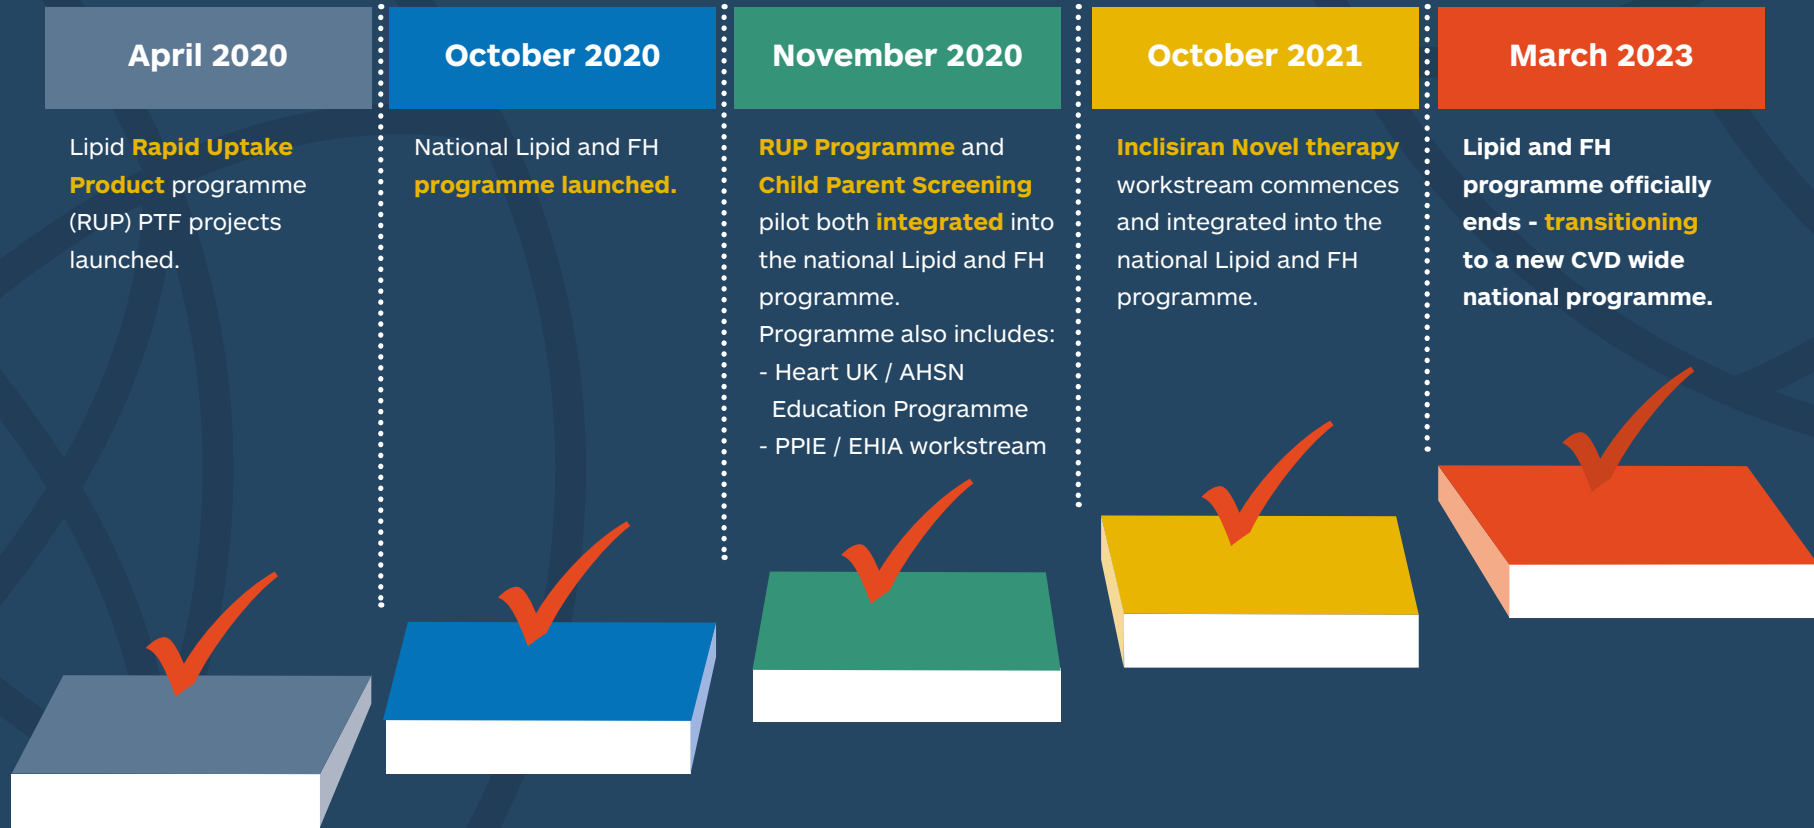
April 2020

Lipid Rapid Uptake Product programme (RUP) PTF projects launched.

October 2020

National Lipid and FH programme launched.

November 2020

RUP Programme and Child Parent Screening pilot both integrated into the national Lipid and FH programme.

Programme also includes:
- Heart UK / AHSN Education Programme
- PPIE / EHIA workstream

October 2021

Inclisiran Novel therapy workstream commences and integrated into the national Lipid and FH programme.

March 2023

Lipid and FH programme officially ends - transitioning to a new CVD wide national programme.